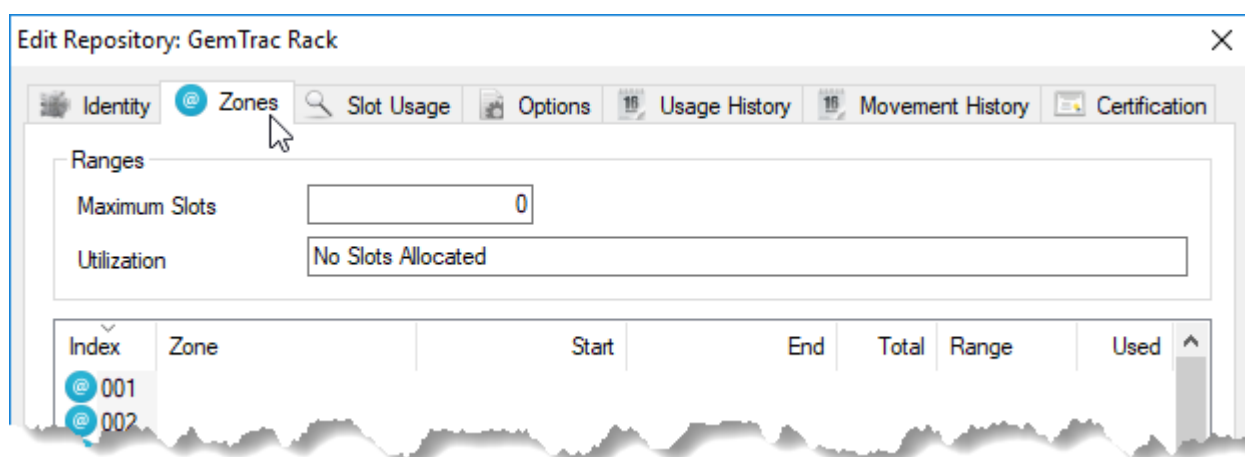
Edit Repository: GemTrac Rack

Identity | Zones | Slot Usage | Options | Usage History | Movement History | Certification

Ranges

Maximum Slots 0

Utilization No Slots Allocated

| Index | Zone | Start | End | Total | Range | Used |
|---|---|---|---|---|---|---|
| 001 | | | | | | |
| 002 | | | | | | |